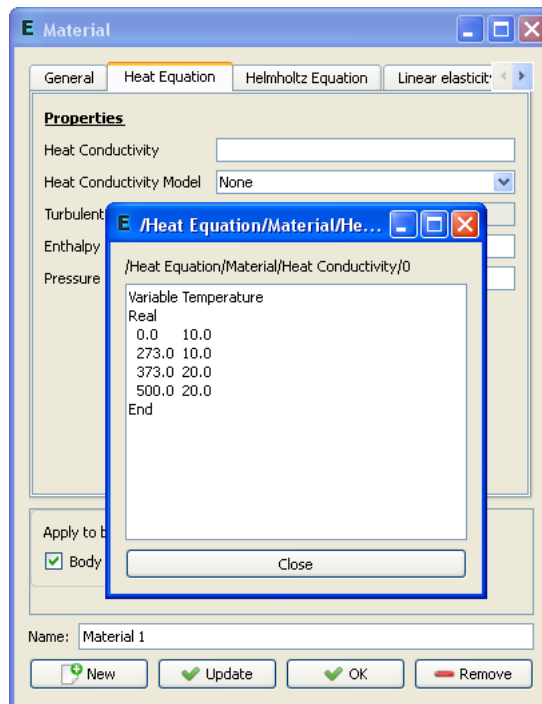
E Material

General | Heat Equation | Helmholtz Equation | Linear elasticit

Properties

Heat Conductivity

Heat Conductivity Model None

Turbulent

Enthalpy

Pressure

E /Heat Equation/Material/He...

/Heat Equation/Material/Heat Conductivity/0

Variable Temperature
Real
0.0 10.0
273.0 10.0
373.0 20.0
500.0 20.0
End

Close

Apply to b

Body

Name: Material 1

New | Update | OK | Remove